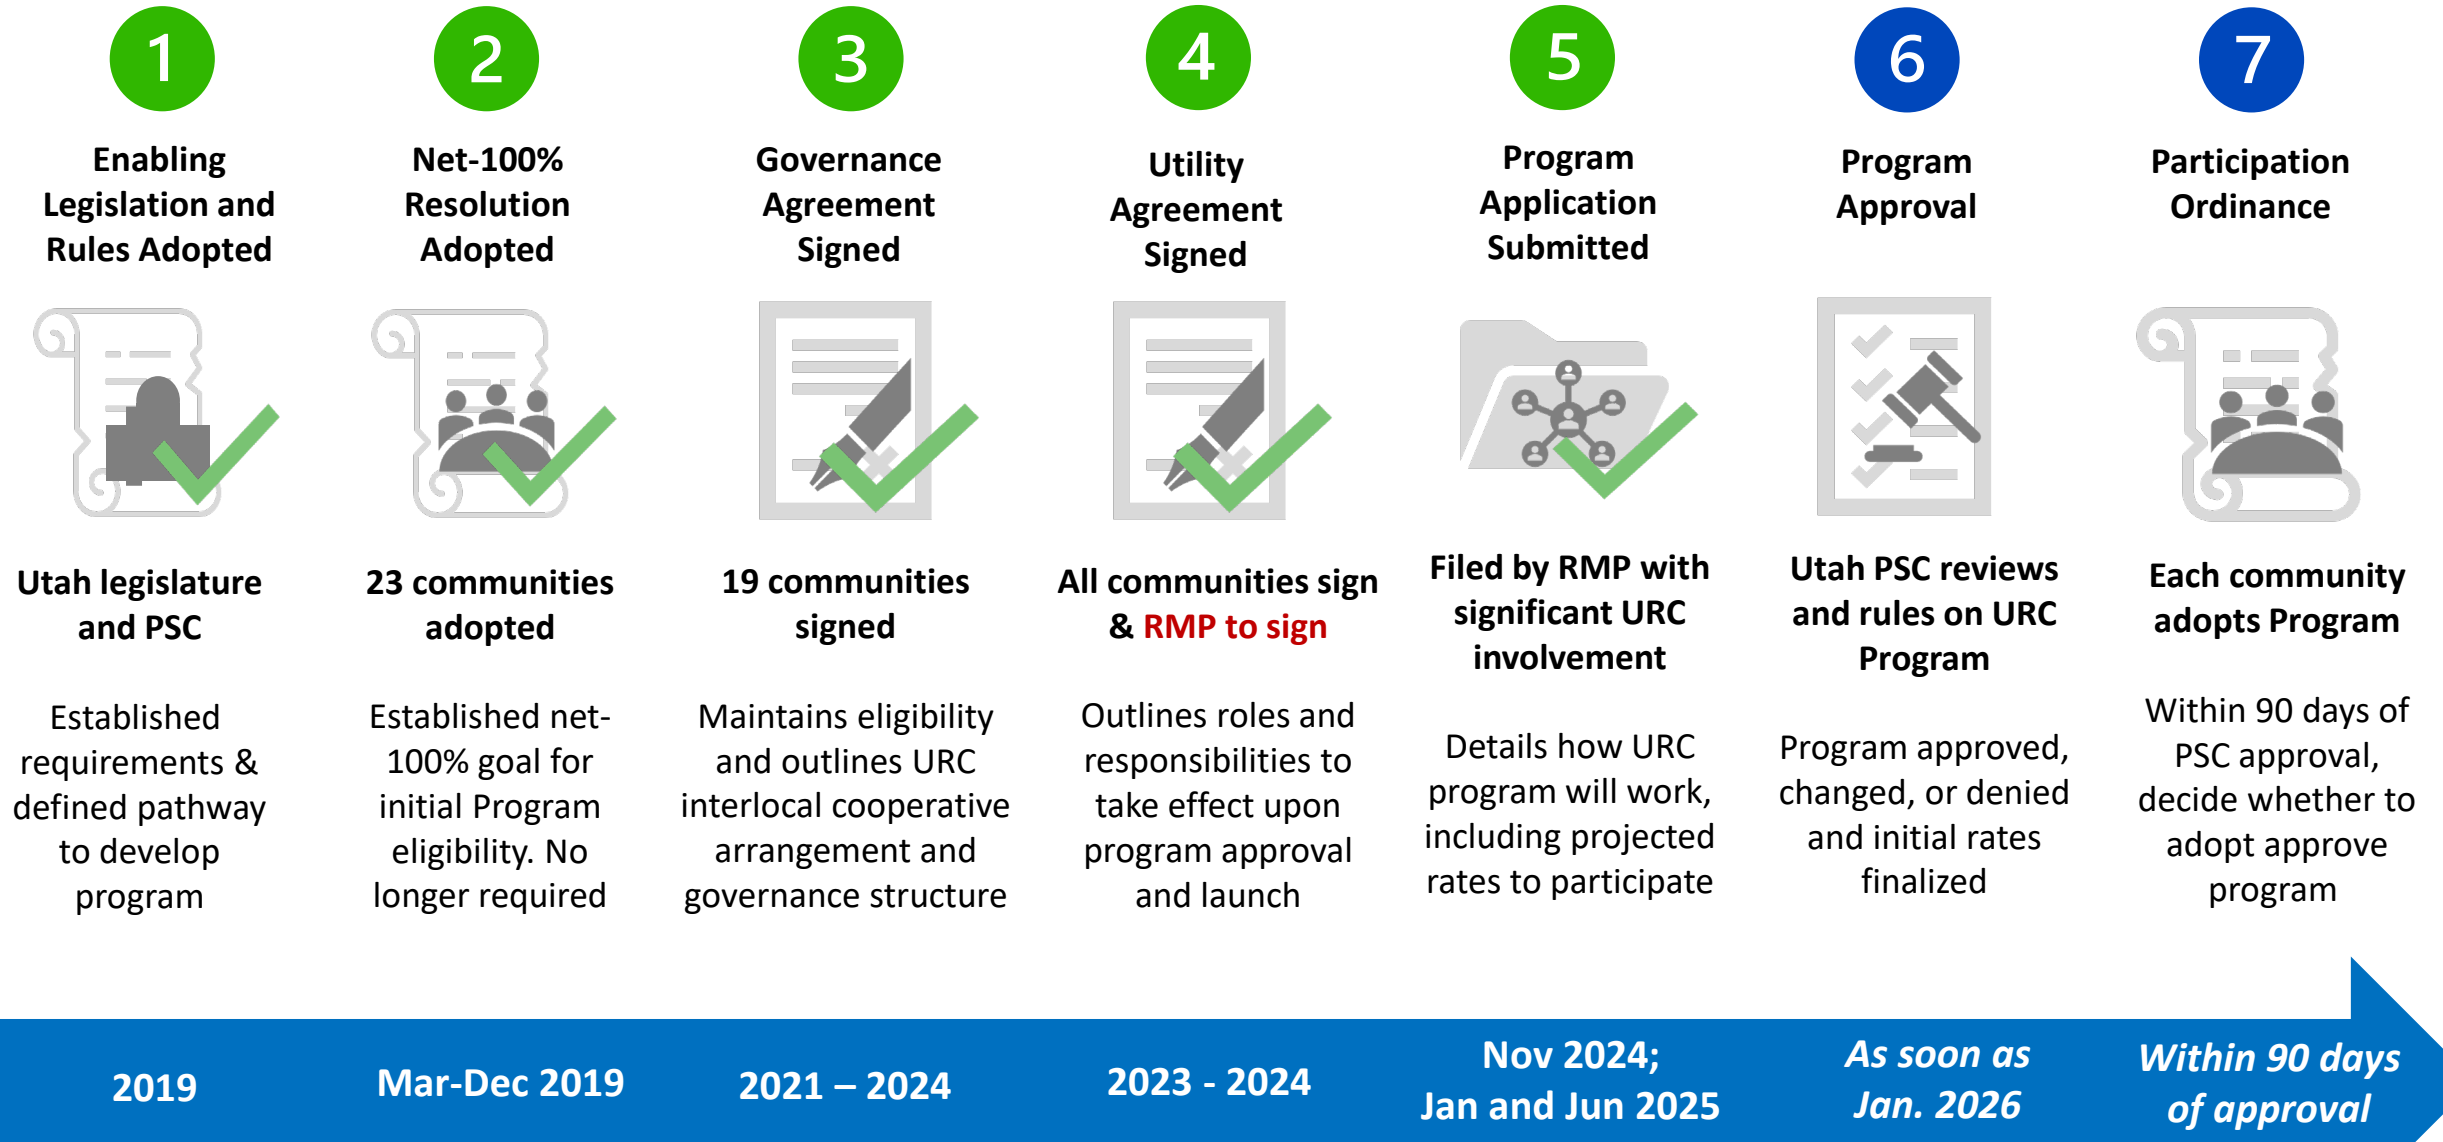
1
Enabling Legislation and Rules Adopted
Utah legislature and PSC
Established requirements & defined pathway to develop program
2019

2
Net-100% Resolution Adopted
23 communities adopted
Established net-100% goal for initial Program eligibility. No longer required
Mar-Dec 2019

3
Governance Agreement Signed
19 communities signed
Maintains eligibility and outlines URC interlocal cooperative arrangement and governance structure
2021 – 2024

4
Utility Agreement Signed
All communities sign & RMP to sign
Outlines roles and responsibilities to take effect upon program approval and launch
2023 - 2024

5
Program Application Submitted
Filed by RMP with significant URC involvement
Details how URC program will work, including projected rates to participate
Nov 2024; Jan and Jun 2025

6
Program Approval
Utah PSC reviews and rules on URC Program
Program approved, changed, or denied and initial rates finalized
As soon as Jan. 2026

7
Participation Ordinance
Each community adopts Program
Within 90 days of PSC approval, decide whether to adopt approve program
Within 90 days of approval